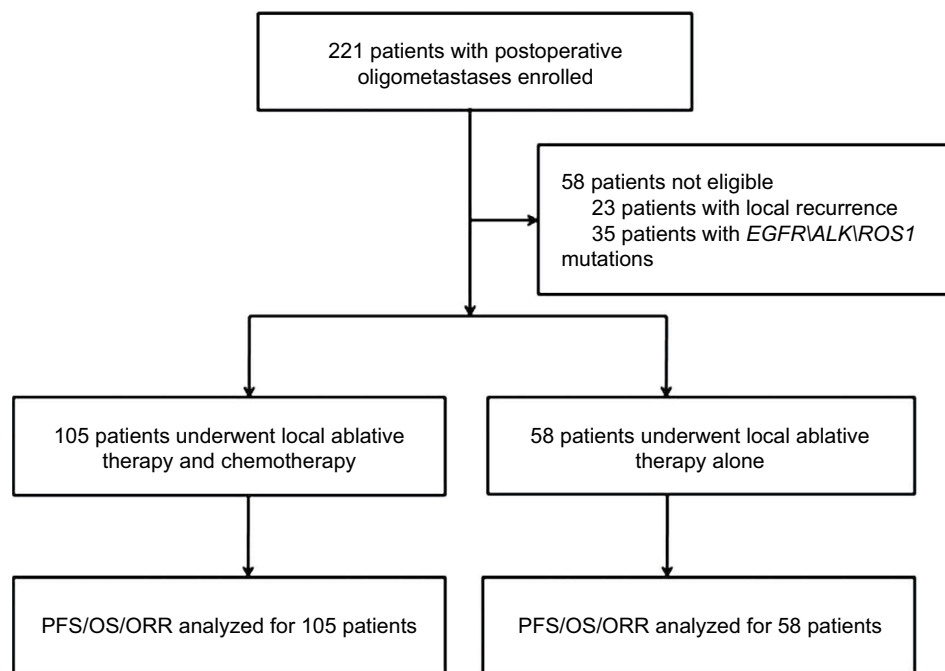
221 patients with postoperative oligometastases enrolled

58 patients not eligible
23 patients with local recurrence
35 patients with EGFR\ALK\ROS1 mutations

105 patients underwent local ablative therapy and chemotherapy

58 patients underwent local ablative therapy alone

PFS/OS/ORR analyzed for 105 patients

PFS/OS/ORR analyzed for 58 patients